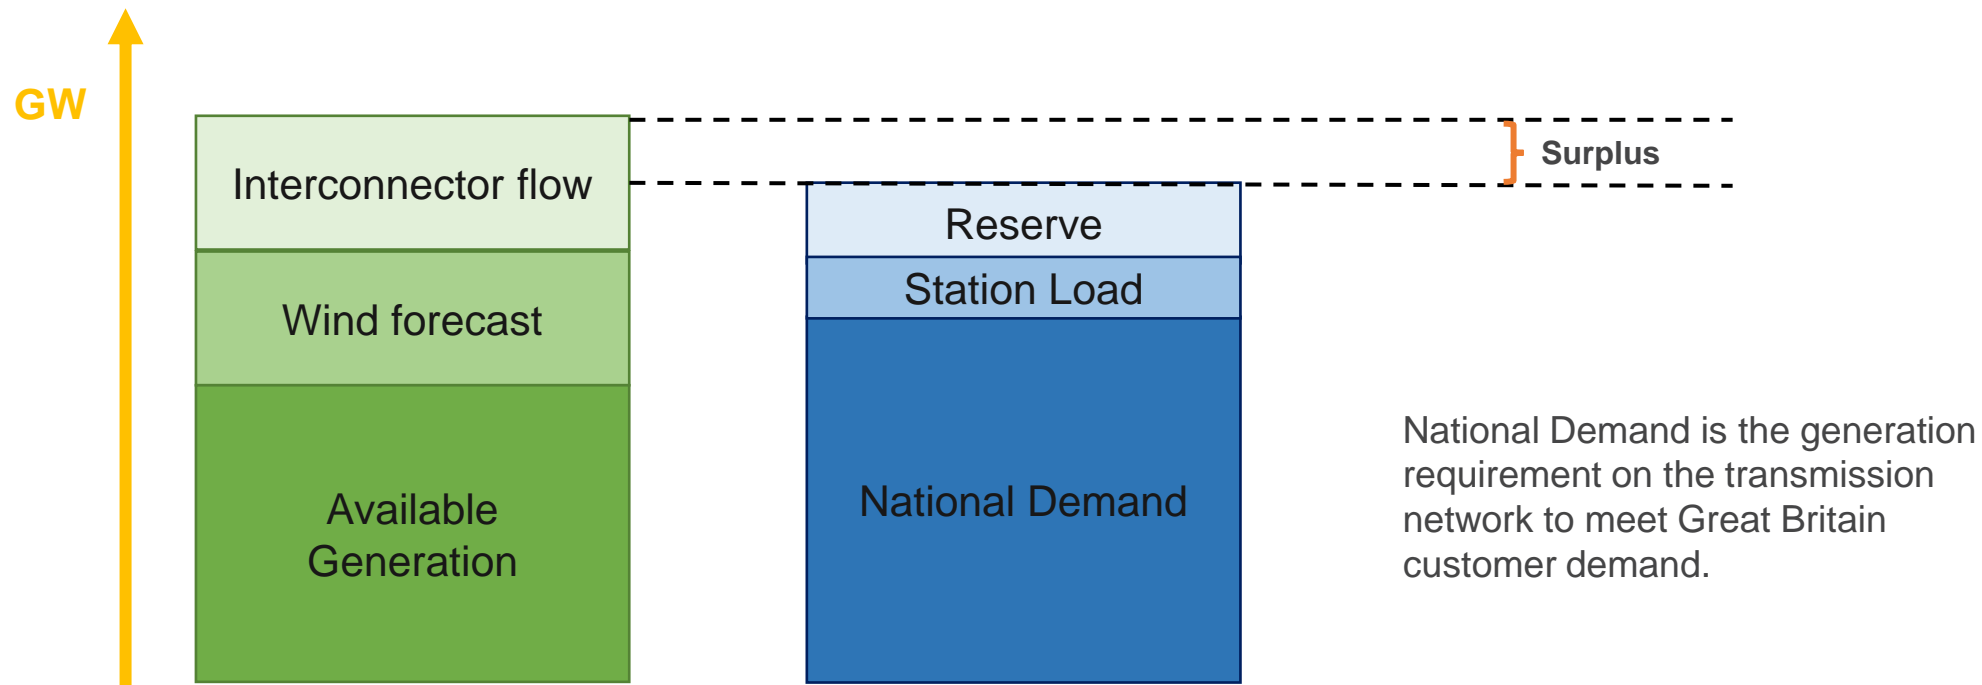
GW

Interconnector flow

Wind forecast

Available Generation

Surplus

Reserve

Station Load

National Demand

National Demand is the generation requirement on the transmission network to meet Great Britain customer demand.